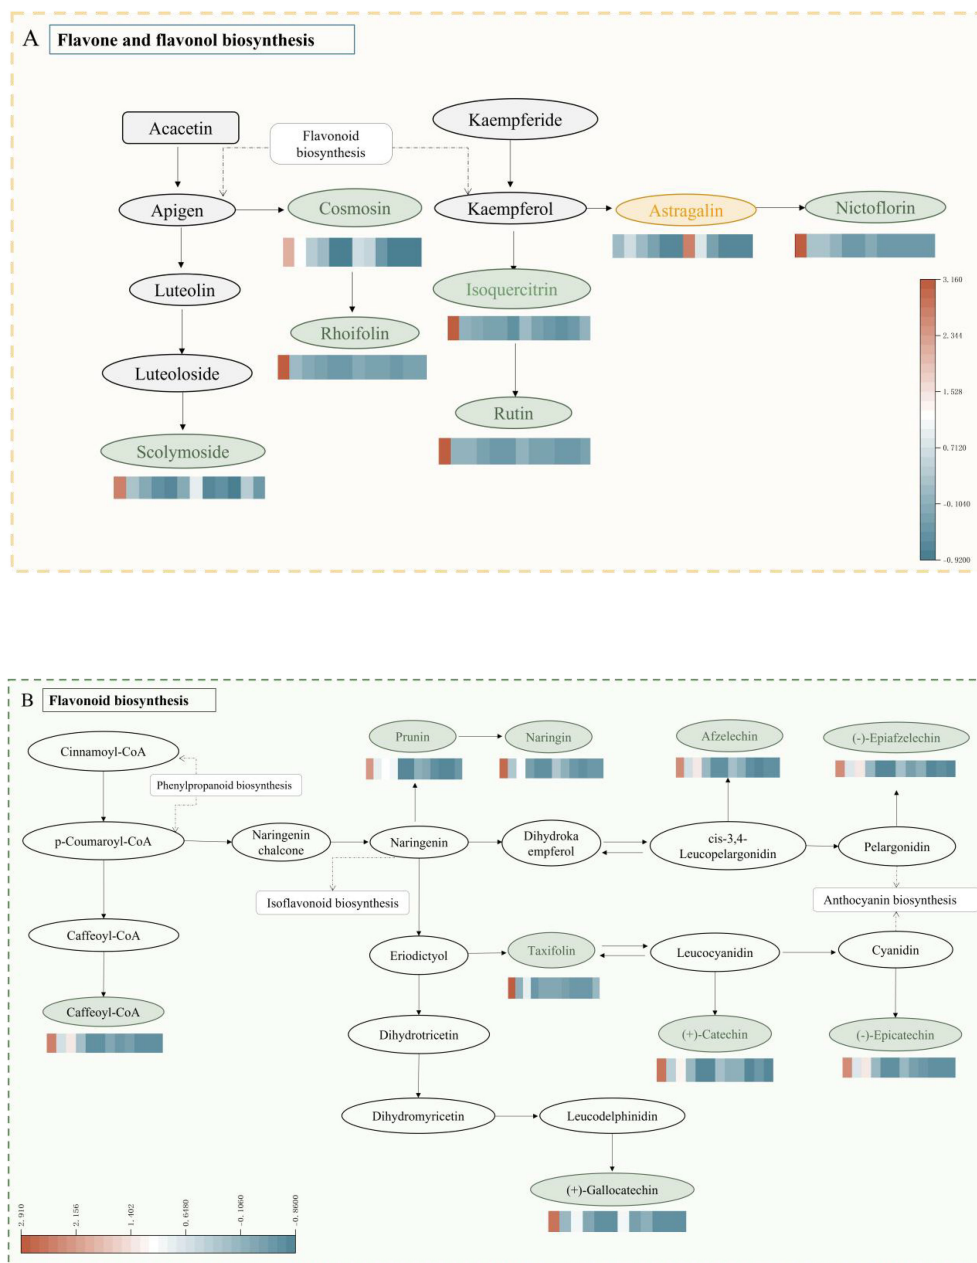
A Flavone and flavonol biosynthesis

Acacetin
Flavonoid biosynthesis
Kaempferide
Apigen
Cosmosin
Kaempferol
Astragalin
Nictoflorin
Luteolin
Isoquercitrin
Rhoifolin
Luteoloside
Rutin
Scolymoside

3.160
2.344
1.528
0.7120
-0.1040
-0.9200

B Flavonoid biosynthesis

Cinnamoyl-CoA
Phenylpropanoid biosynthesis
Prunin
Naringin
Afzelechin
(-)-Epiafzelechin
p-Coumaroyl-CoA
Naringenin chalcone
Naringenin
Dihydrokaempferol
cis-3,4-Leucopelargonidin
Pelargonidin
Isoflavonoid biosynthesis
Anthocyanin biosynthesis
Caffeoyl-CoA
Eriodictyol
Taxifolin
Leucocyanidin
Cyanidin
Caffeoyl-CoA
Dihydrotricetin
(+)-Catechin
(-)-Epicatechin
Dihydromyricetin
Leucodelphinidin
(+)-Gallocatechin

2.910
2.156
1.402
0.6480
-0.1060
-0.8600